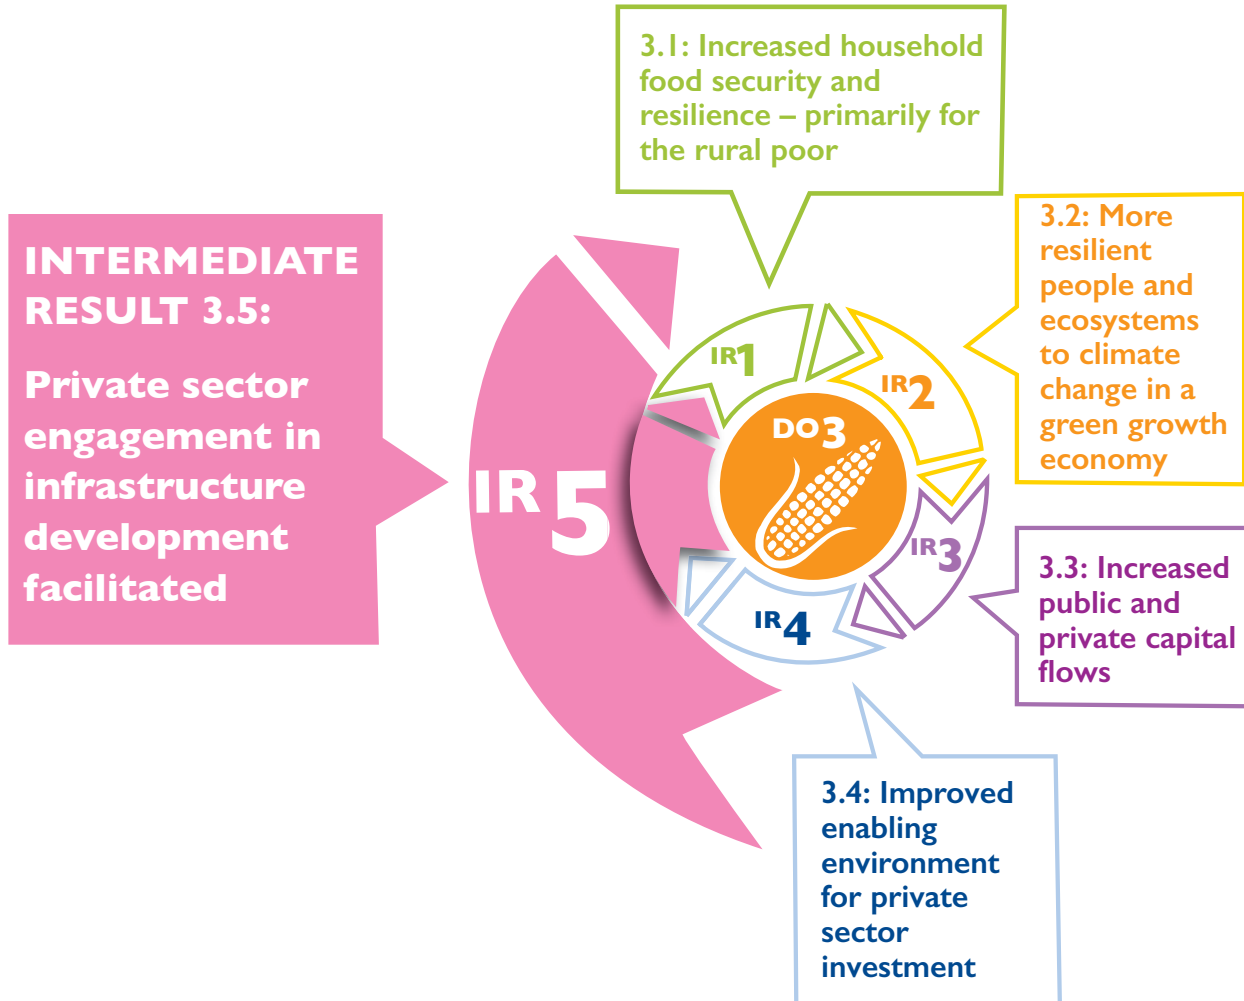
INTERMEDIATE RESULT 3.5:

Private sector engagement in infrastructure development facilitated

3.1: Increased household food security and resilience – primarily for the rural poor

3.2: More resilient people and ecosystems to climate change in a green growth economy

IR5

IR1

IR2

DO3

IR3

IR4

3.3: Increased public and private capital flows

3.4: Improved enabling environment for private sector investment